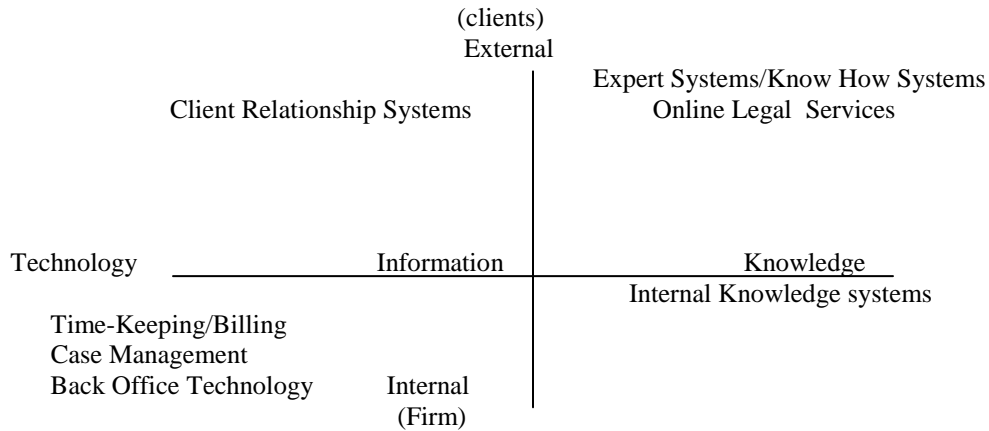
(clients)
External

Client Relationship Systems

Expert Systems/Know How Systems
Online Legal Services

Technology

Information

Knowledge

Internal Knowledge systems

Time-Keeping/Billing
Case Management
Back Office Technology

Internal
(Firm)